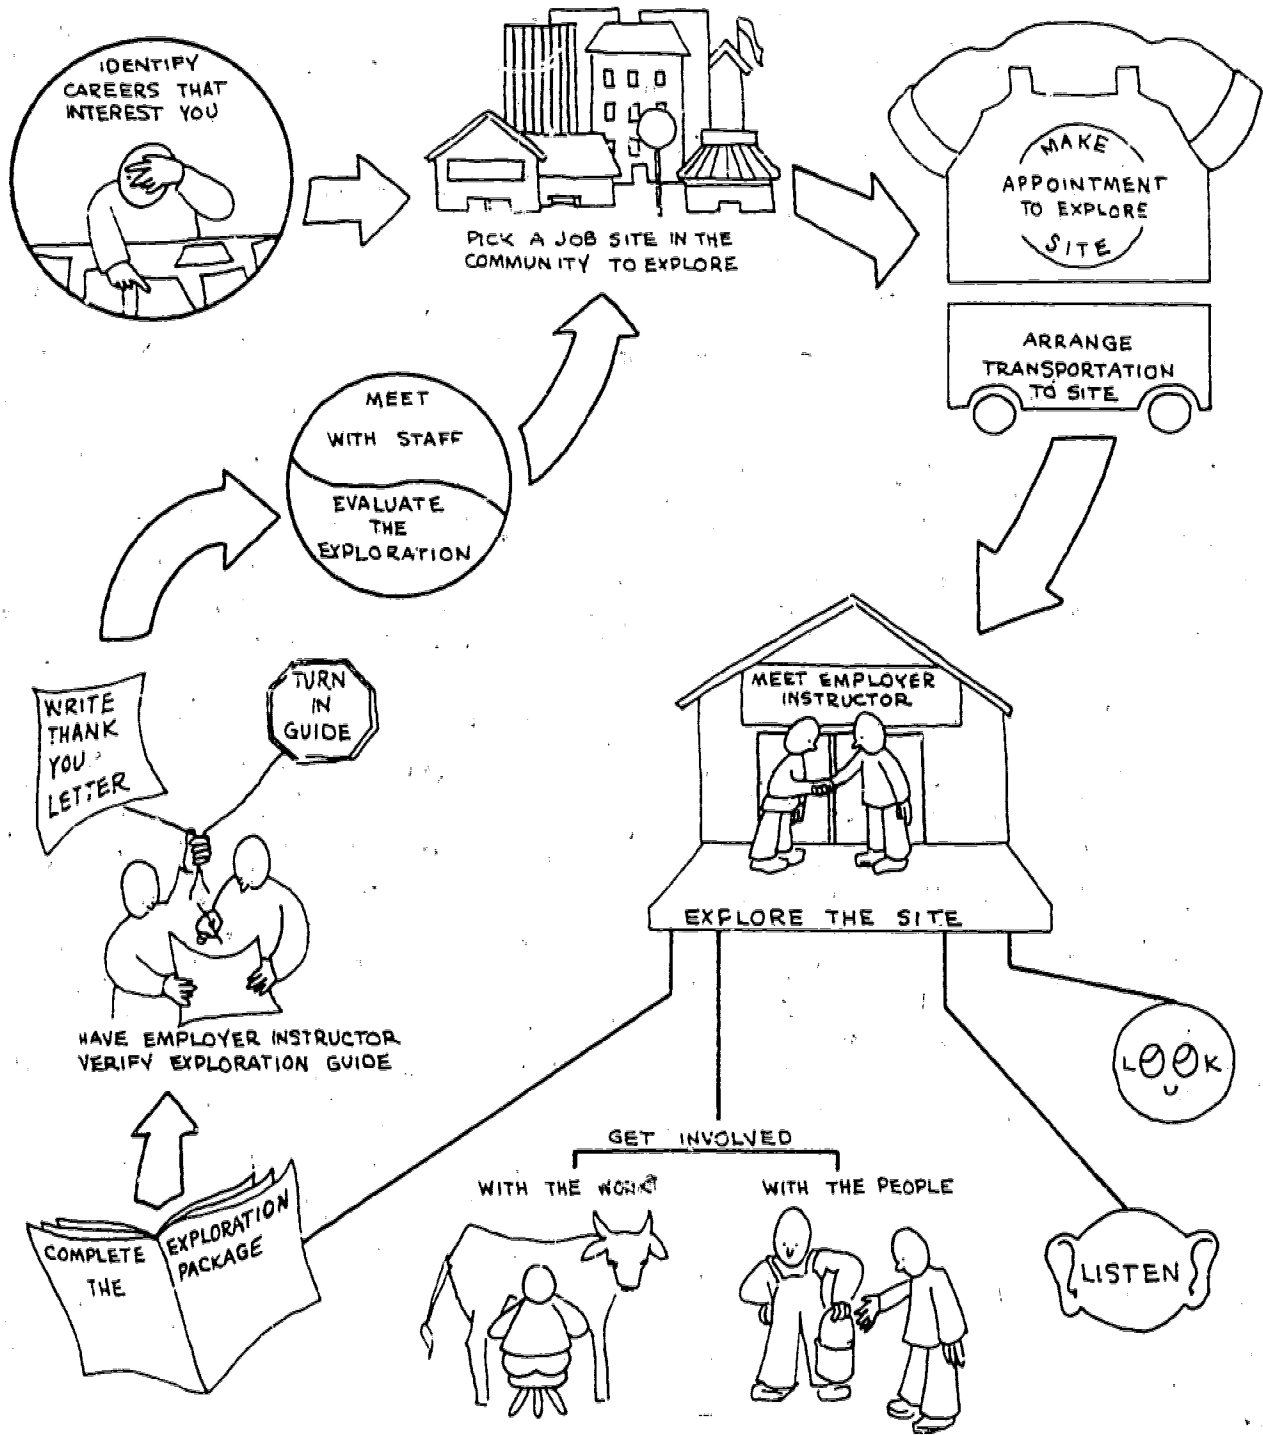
IDENTIFY CAREERS THAT INTEREST YOU

PICK A JOB SITE IN THE COMMUNITY TO EXPLORE

MAKE APPOINTMENT TO EXPLORE SITE

ARRANGE TRANSPORTATION TO SITE

MEET WITH STAFF

EVALUATE THE EXPLORATION

MEET EMPLOYER INSTRUCTOR

EXPLORE THE SITE

WRITE THANK YOU LETTER

TURN IN GUIDE

HAVE EMPLOYER INSTRUCTOR VERIFY EXPLORATION GUIDE

LOOK

GET INVOLVED

WITH THE WORK

WITH THE PEOPLE

LISTEN

COMPLETE THE EXPLORATION PACKAGE